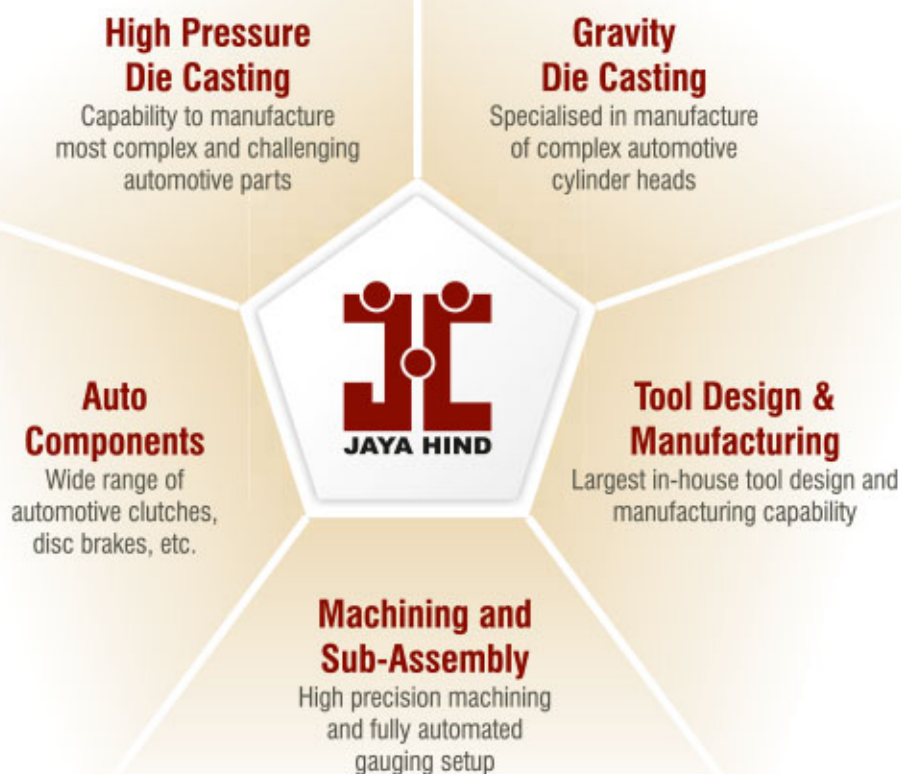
High Pressure Die Casting
Capability to manufacture most complex and challenging automotive parts

Gravity Die Casting
Specialised in manufacture of complex automotive cylinder heads

JAYA HIND

Auto Components
Wide range of automotive clutches, disc brakes, etc.

Tool Design & Manufacturing
Largest in-house tool design and manufacturing capability

Machining and Sub-Assembly
High precision machining and fully automated gauging setup